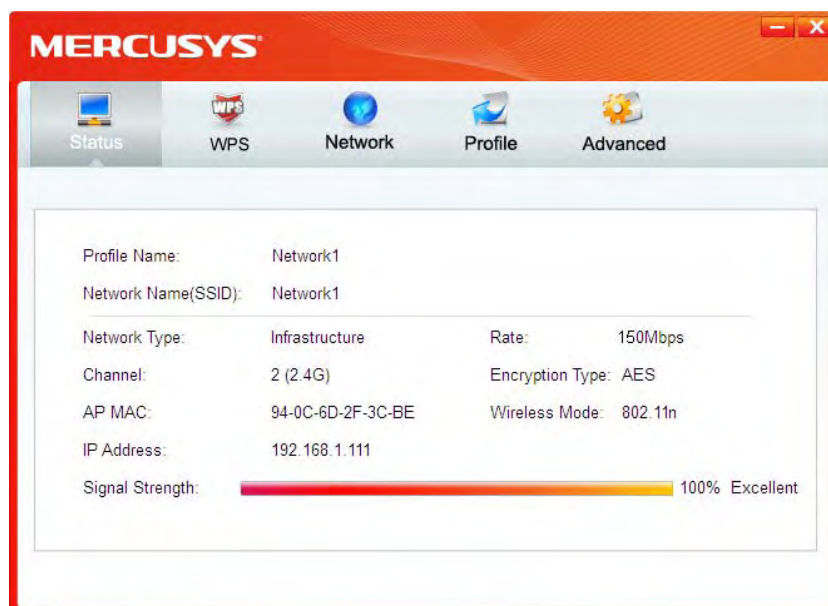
MERCUSYS

Status WPS Network Profile Advanced

Profile Name: Network1

Network Name(SSID): Network1

Network Type: Infrastructure
Rate: 150Mbps

Channel: 2 (2.4G)
Encryption Type: AES

AP MAC: 94-0C-6D-2F-3C-BE
Wireless Mode: 802.11n

IP Address: 192.168.1.111

Signal Strength: 100% Excellent